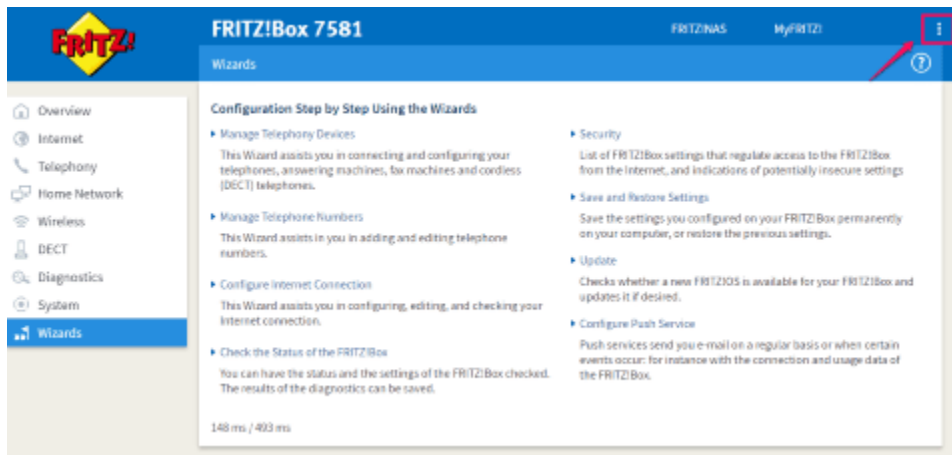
FRITZ!

FRITZ!Box 7581

FRITZ!NAS

MyFRITZ!

Wizards

Overview

Internet

Telephony

Home Network

Wireless

DECT

Diagnostics

System

Wizards

Configuration Step by Step Using the Wizards

Manage Telephony Devices

This Wizard assists you in connecting and configuring your telephones, answering machines, fax machines and cordless (DECT) telephones.

Manage Telephone Numbers

This Wizard assists in you in adding and editing telephone numbers.

Configure Internet Connection

This Wizard assists you in configuring, editing, and checking your Internet connection.

Check the Status of the FRITZ!Box

You can have the status and the settings of the FRITZ!Box checked. The results of the diagnostics can be saved.

Security

List of FRITZ!Box settings that regulate access to the FRITZ!Box from the Internet, and indications of potentially insecure settings

Save and Restore Settings

Save the settings you configured on your FRITZ!Box permanently on your computer, or restore the previous settings.

Update

Checks whether a new FRITZ!OS is available for your FRITZ!Box and updates it if desired.

Configure Push Service

Push services send you e-mail on a regular basis or when certain events occur: for instance with the connection and usage data of the FRITZ!Box.

148 ms / 493 ms